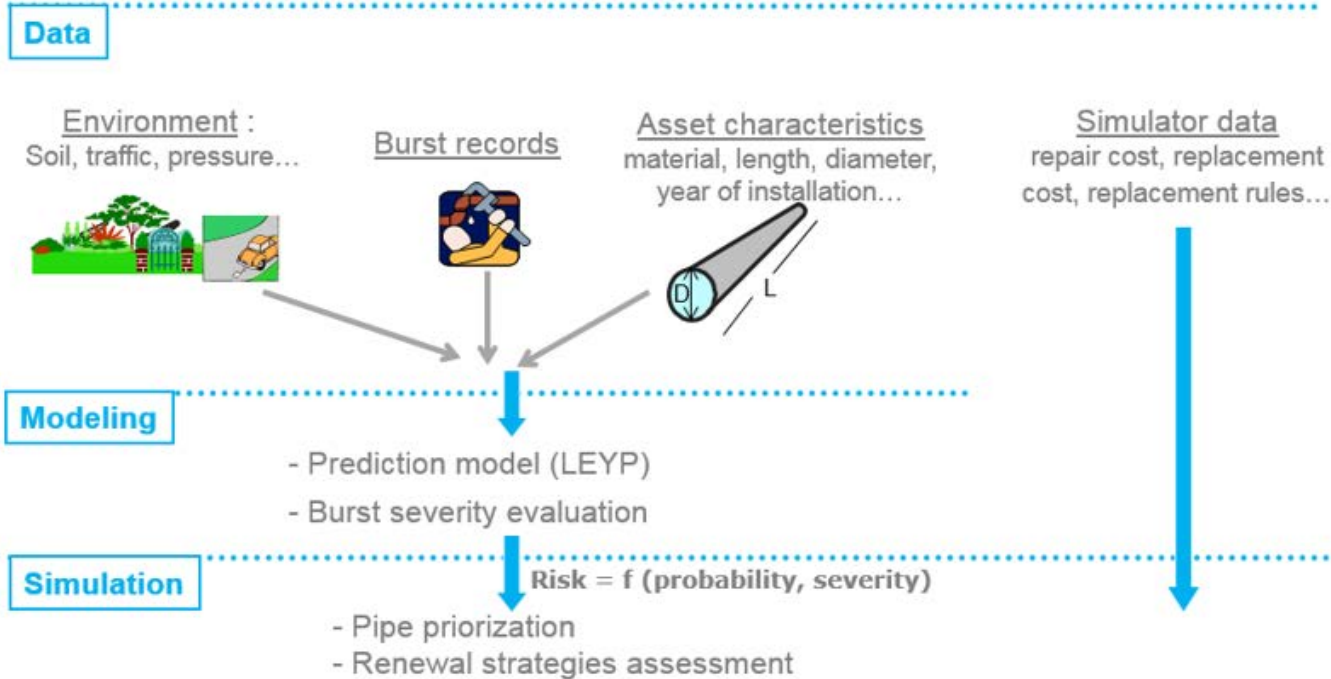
Data

Environment :
Soil, traffic, pressure…

Burst records

Asset characteristics
material, length, diameter, year of installation…

D

L

Simulator data
repair cost, replacement cost, replacement rules…

Modeling

- Prediction model (LEYP)
- Burst severity evaluation

Simulation

Risk = f (probability, severity)

- Pipe priorization
- Renewal strategies assessment